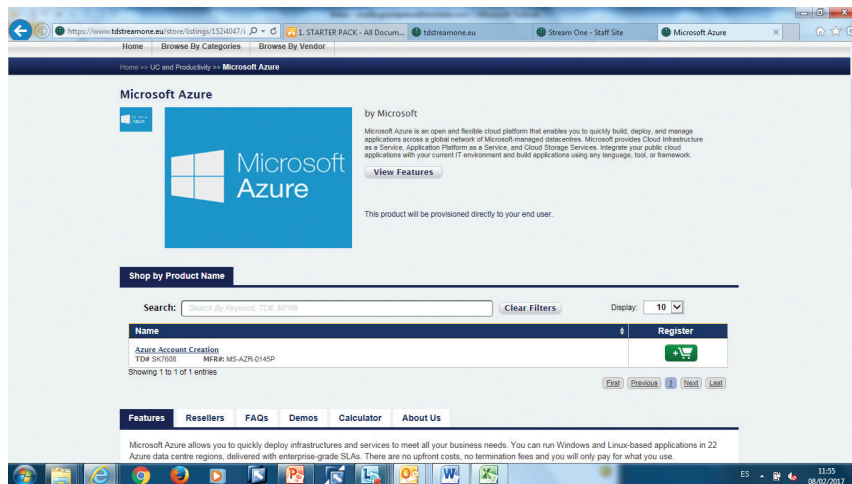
https://www.tdstreamone.eu/store/listings/152i4047/i
1. STARTER PACK - All Docum...
tdstreamone.eu
Stream One - Staff Site
Microsoft Azure

Home
Browse By Categories
Browse By Vendor

Home >> UC and Productivity >> Microsoft Azure

Microsoft Azure

Microsoft Azure

by Microsoft

Microsoft Azure is an open and flexible cloud platform that enables you to quickly build, deploy, and manage applications across a global network of Microsoft-managed datacentres. Microsoft provides Cloud Infrastructure as a Service, Application Platform as a Service, and Cloud Storage Services. Integrate your public cloud applications with your current IT environment and build applications using any language, tool, or framework.

View Features

This product will be provisioned directly to your end user.

Shop by Product Name

Search: Search By Keyword, TD#, MFR#
Clear Filters
Display: 10

| Name | Register |
|---|---|
| Azure Account Creation TD# SK7608 MFR#: MS-AZR-0145P | + |

Showing 1 to 1 of 1 entries

First Previous 1 Next Last

Features
Resellers
FAQs
Demos
Calculator
About Us

Microsoft Azure allows you to quickly deploy infrastructures and services to meet all your business needs. You can run Windows and Linux-based applications in 22 Azure data centre regions, delivered with enterprise-grade SLAs. There are no upfront costs, no termination fees and you will only pay for what you use.

ES
11:55
08/02/2017